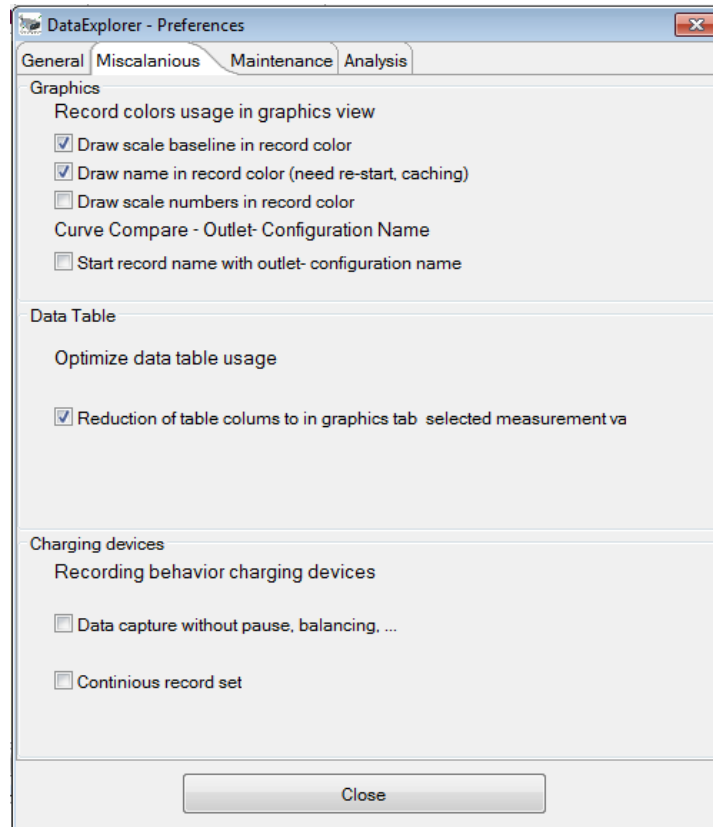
DataExplorer - Preferences

General | Miscalanious | Maintenance | Analysis

Graphics

Record colors usage in graphics view

☑ Draw scale baseline in record color

☑ Draw name in record color (need re-start, caching)

☐ Draw scale numbers in record color

Curve Compare - Outlet- Configuration Name

☐ Start record name with outlet- configuration name

Data Table

Optimize data table usage

☑ Reduction of table colums to in graphics tab selected measurement va

Charging devices

Recording behavior charging devices

☐ Data capture without pause, balancing, ...

☐ Continious record set

Close